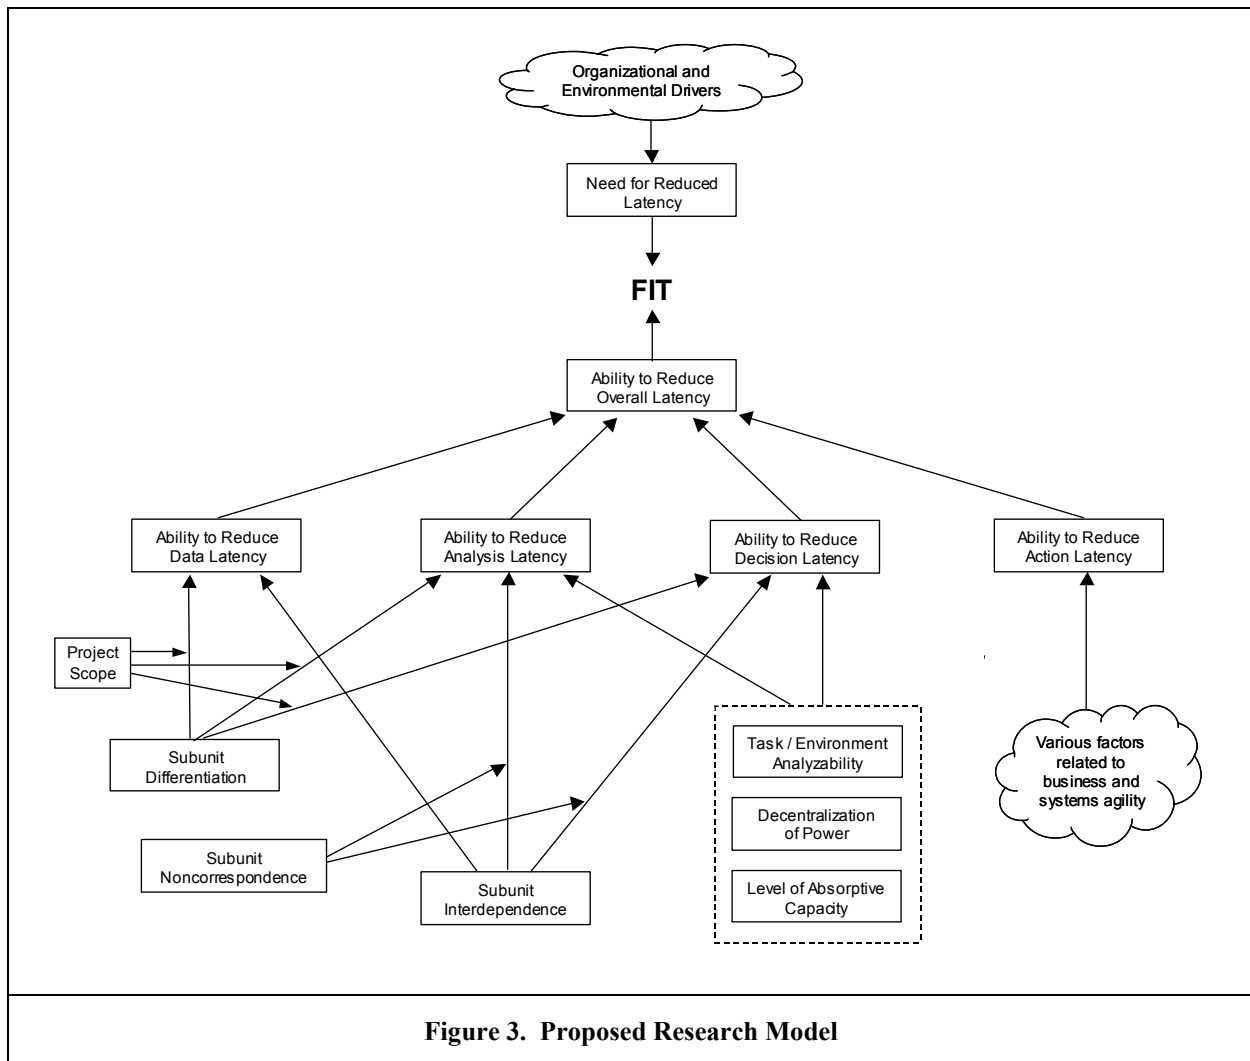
Organizational and Environmental Drivers

Need for Reduced Latency

FIT

Ability to Reduce Overall Latency

Ability to Reduce Data Latency

Ability to Reduce Analysis Latency

Ability to Reduce Decision Latency

Ability to Reduce Action Latency

Project Scope

Subunit Differentiation

Subunit Noncorrespondence

Subunit Interdependence

Task / Environment Analyzability

Decentralization of Power

Level of Absorptive Capacity

Various factors related to business and systems agility

Figure 3. Proposed Research Model